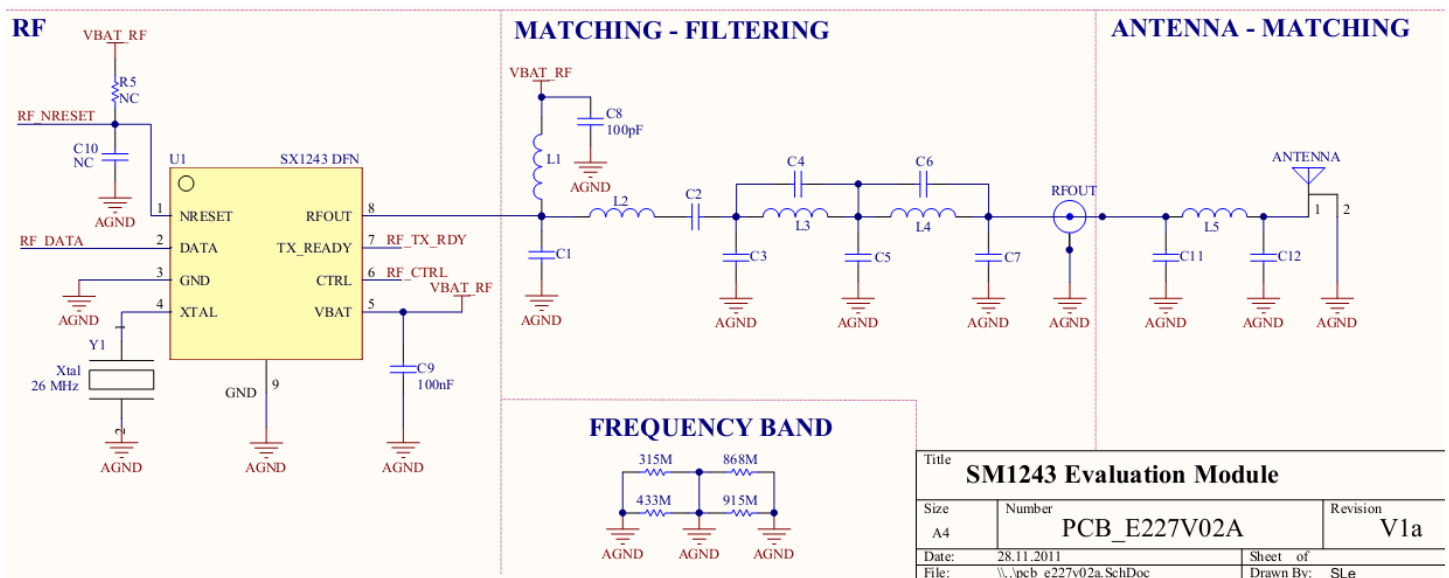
RF

VBAT_RF

R5
NC

RF_NRESET

C10
NC

AGND

U1

SX1243 DFN

1 NRESET

RFOUT 8

RF_DATA

2 DATA

TX_READY 7

RF_TX_RDY

3 GND

CTRL 6

RF_CTRL

AGND

4 XTAL

VBAT 5

VBAT_RF

Y1

Xtal
26 MHz

GND 9

C9
100nF

AGND

AGND

AGND

MATCHING - FILTERING

VBAT_RF

C8
100pF

L1

AGND

L2

C2

C4

C6

L3

L4

C1

C3

C5

C7

AGND

AGND

AGND

AGND

RFOUT

AGND

ANTENNA - MATCHING

ANTENNA

1 2

L5

C11

C12

AGND

AGND

AGND

FREQUENCY BAND

315M

868M

433M

915M

AGND

AGND

AGND

| Title | SM1243 Evaluation Module | | |
|---|---|---|---|
| Size A4 | Number PCB_E227V02A | | Revision V1a |
| Date: | 28.11.2011 | Sheet of | |
| File: | \\..\pcb_e227v02a.SchDoc | Drawn By: | SLe |